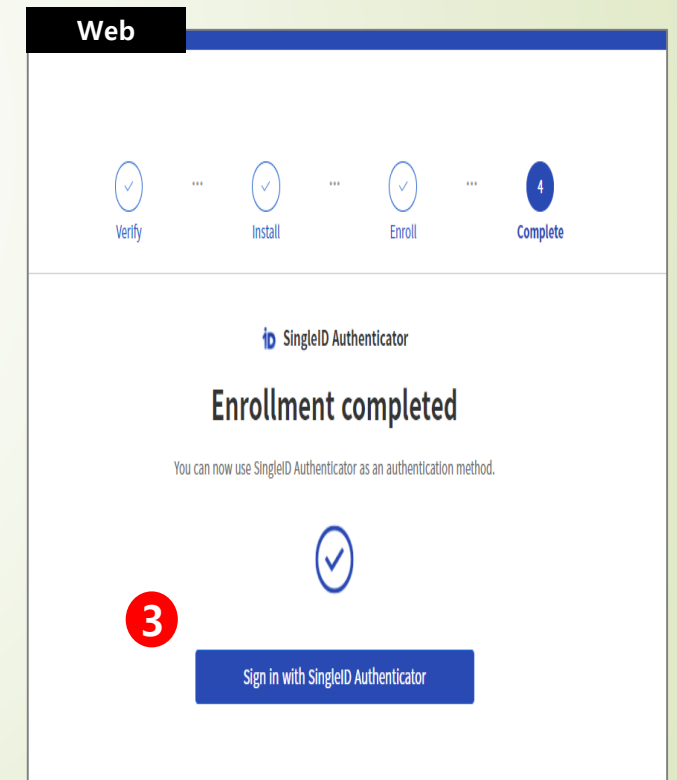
Web

Verify ··· Install ··· Enroll ··· 4 Complete

iD SingleID Authenticator

Enrollment completed

You can now use SingleID Authenticator as an authentication method.

3

Sign in with SingleID Authenticator